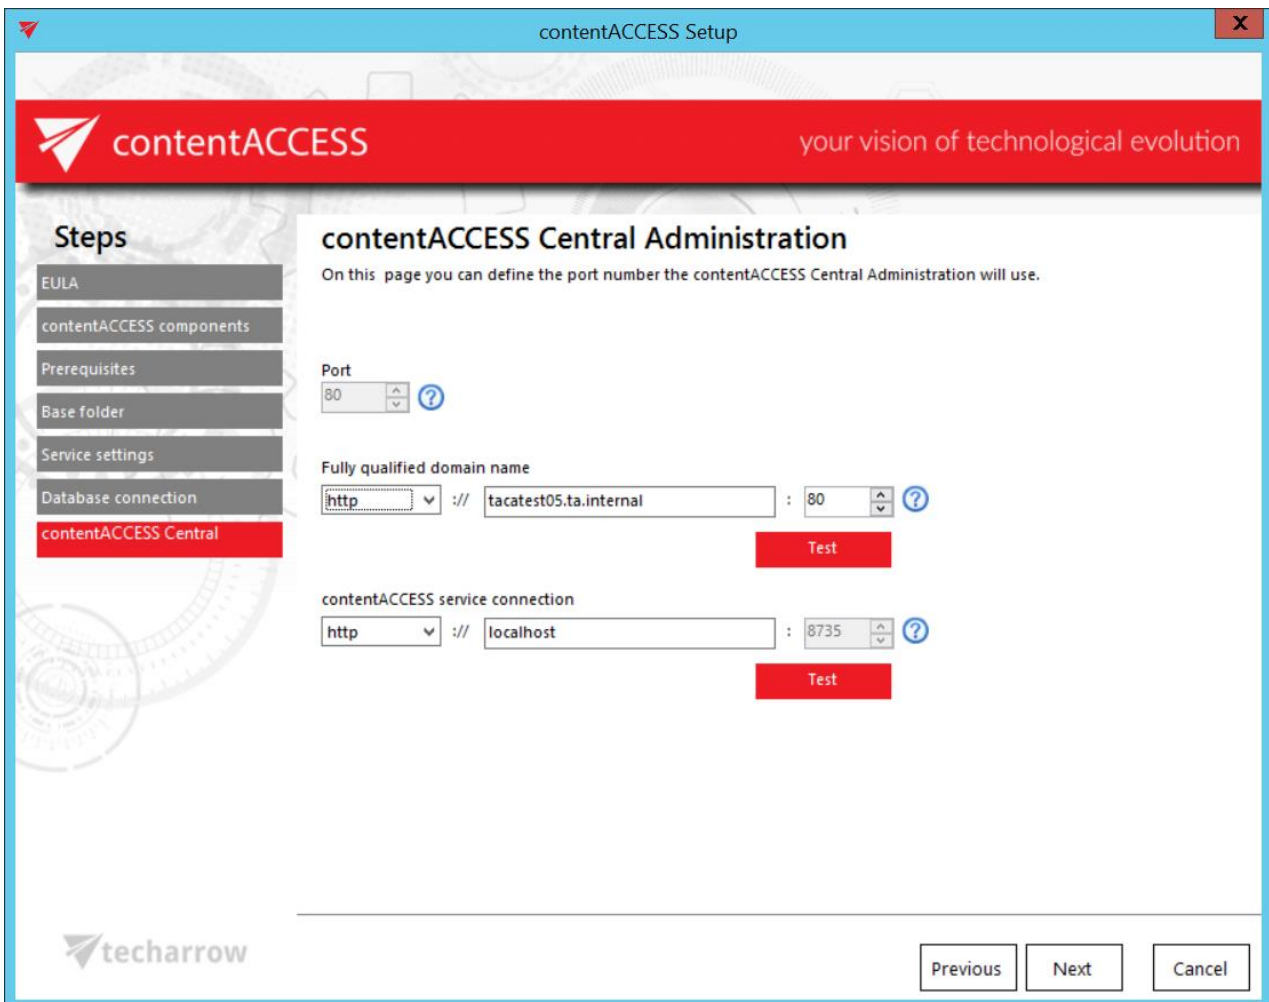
contentACCESS Setup

X

contentACCESS

your vision of technological evolution

Steps

EULA

contentACCESS components

Prerequisites

Base folder

Service settings

Database connection

contentACCESS Central

contentACCESS Central Administration

On this page you can define the port number the contentACCESS Central Administration will use.

Port

80

Fully qualified domain name

http :// tacatest05.ta.internal : 80

Test

contentACCESS service connection

http :// localhost : 8735

Test

techarrow

Previous

Next

Cancel